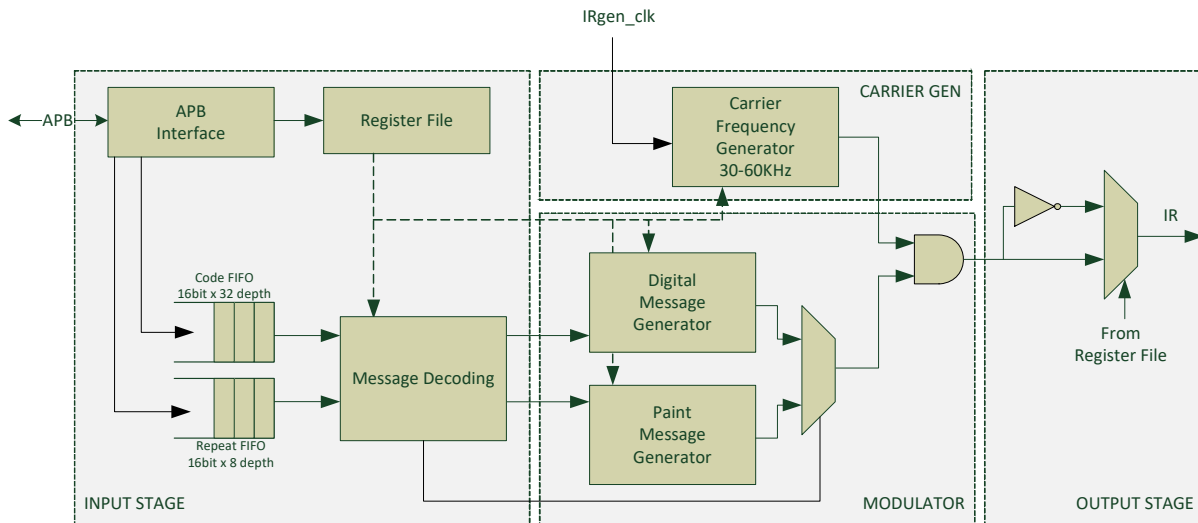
IRgen_clk

APB

APB Interface

Register File

CARRIER GEN

Carrier Frequency Generator 30-60KHz

IR

Code FIFO 16bit x 32 depth

Digital Message Generator

Message Decoding

Paint Message Generator

From Register File

Repeat FIFO 16bit x 8 depth

INPUT STAGE

MODULATOR

OUTPUT STAGE